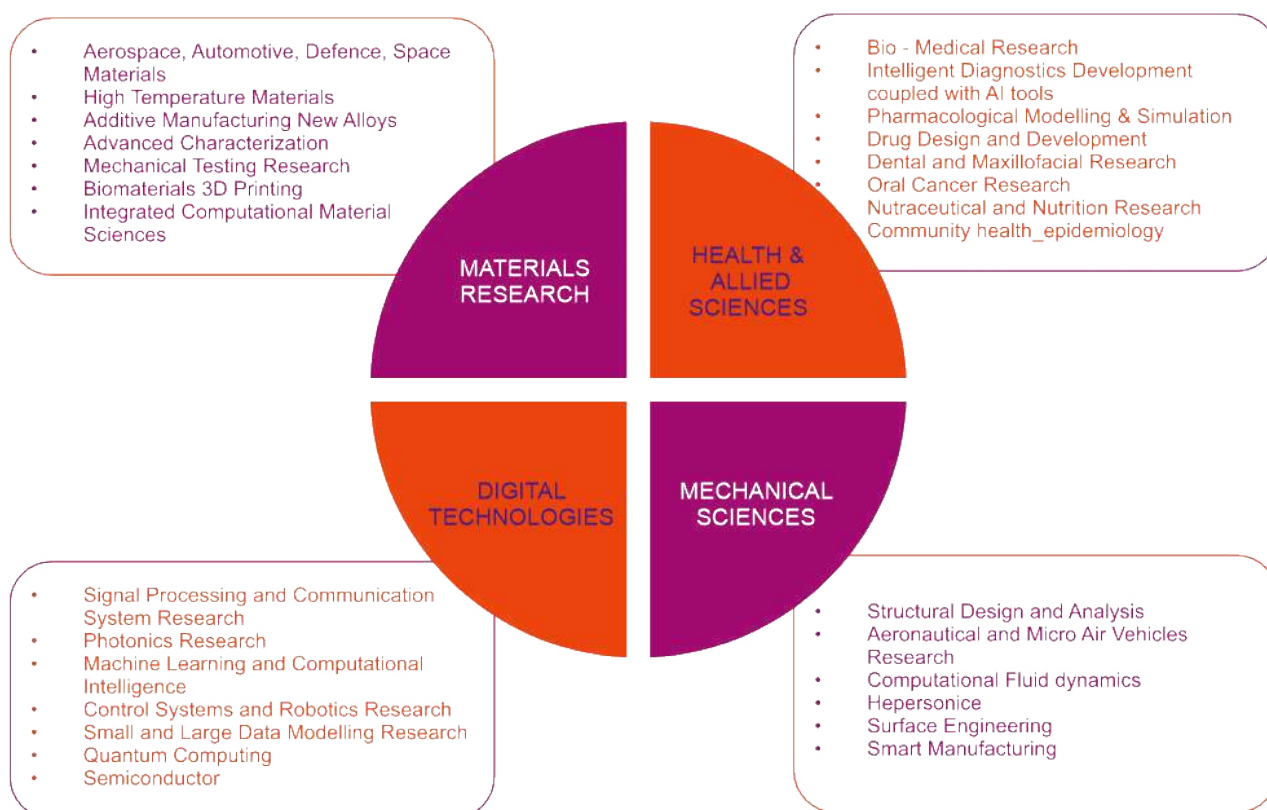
- Aerospace, Automotive, Defence, Space Materials
- High Temperature Materials
- Additive Manufacturing New Alloys
- Advanced Characterization
- Mechanical Testing Research
- Biomaterials 3D Printing
- Integrated Computational Material Sciences

- Bio - Medical Research
- Intelligent Diagnostics Development coupled with AI tools
- Pharmacological Modelling & Simulation
- Drug Design and Development
- Dental and Maxillofacial Research
- Oral Cancer Research
Nutraceutical and Nutrition Research
Community health_epidemiology

MATERIALS RESEARCH

HEALTH & ALLIED SCIENCES

DIGITAL TECHNOLOGIES

MECHANICAL SCIENCES

- Signal Processing and Communication System Research
- Photonics Research
- Machine Learning and Computational Intelligence
- Control Systems and Robotics Research
- Small and Large Data Modelling Research
- Quantum Computing
- Semiconductor

- Structural Design and Analysis
- Aeronautical and Micro Air Vehicles Research
- Computational Fluid dynamics
- Hepersonice
- Surface Engineering
- Smart Manufacturing